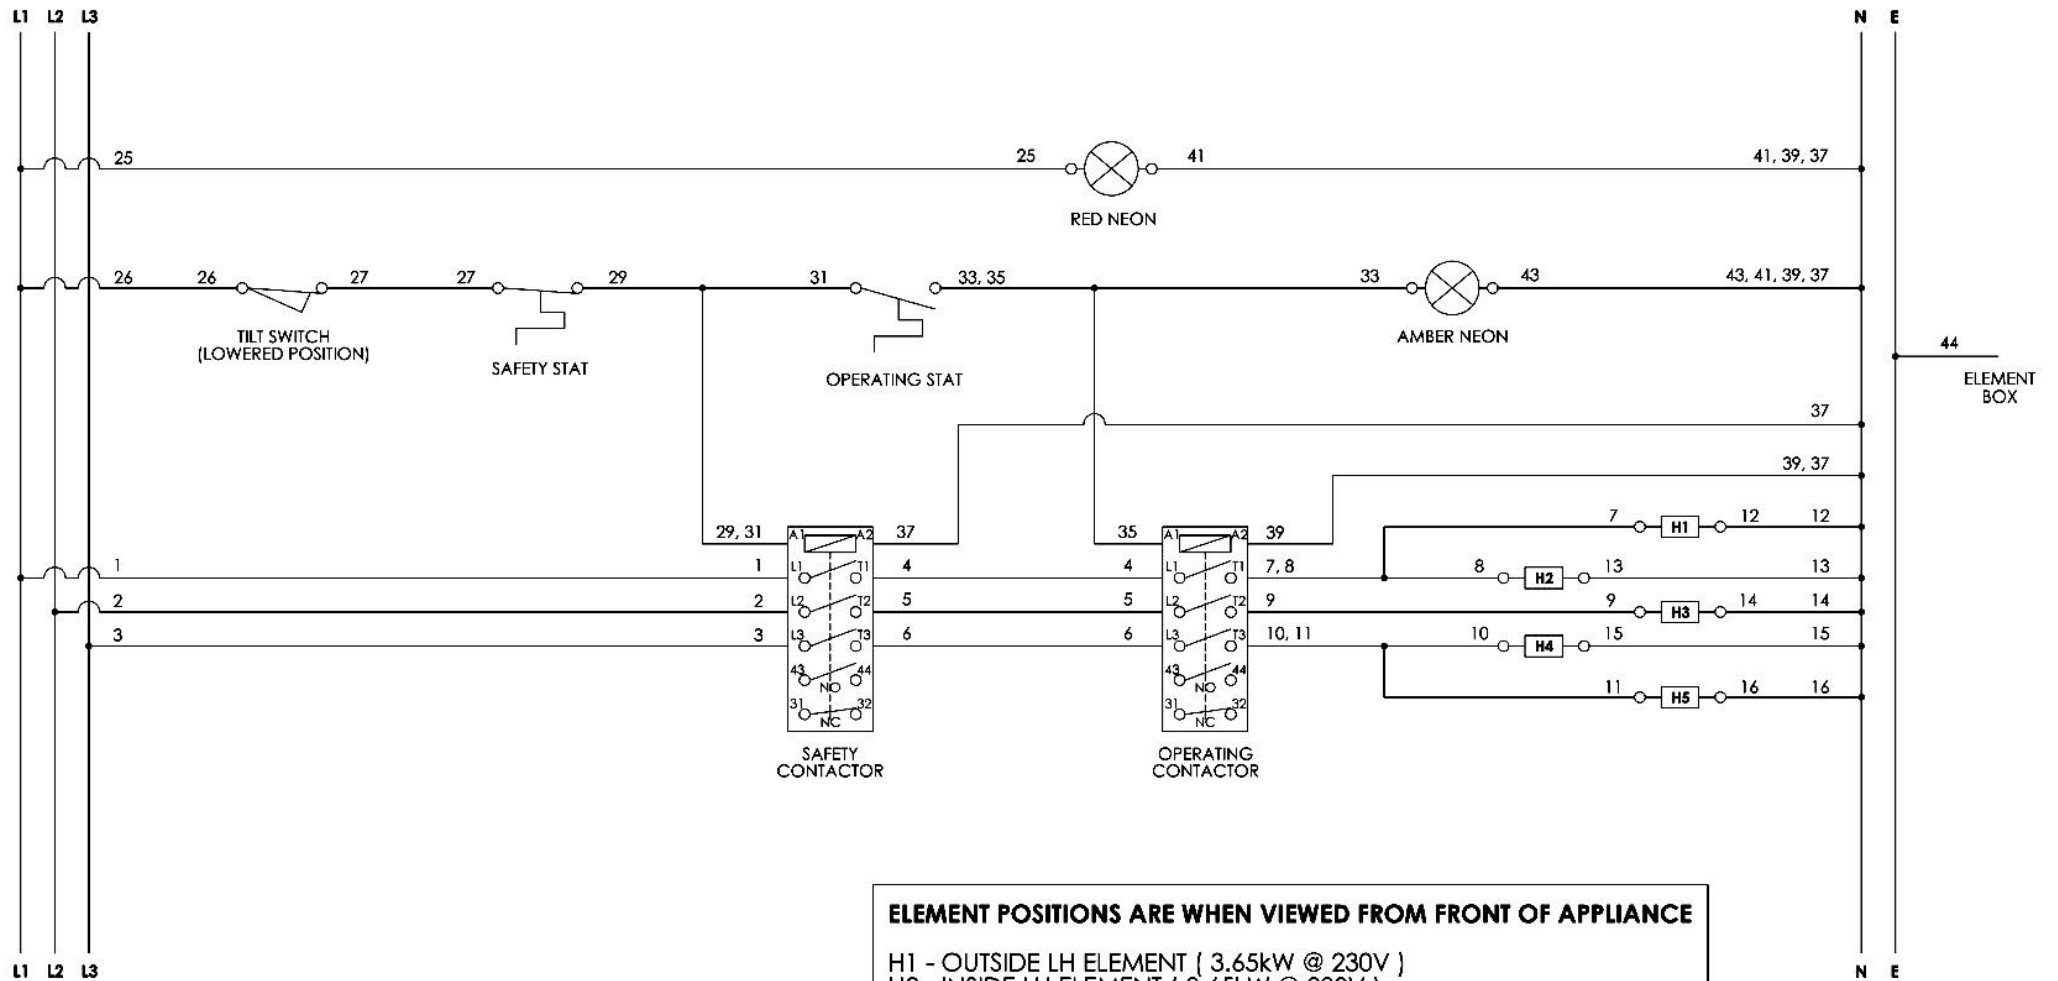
L1 L2 L3

N E

25

25 41

41, 39, 37

RED NEON

26 26 27 27 29 31 33, 35 33 43 43, 41, 39, 37

TILT SWITCH (LOWERED POSITION)

SAFETY STAT

OPERATING STAT

AMBER NEON

44

ELEMENT BOX

37

39, 37

29, 31 A1 A2 37

35 A1 A2 39

7 H1 12 12

1 1 L1 T1 4 4 L1 T1 7, 8

8 H2 13 13

2 2 L2 T2 5 5 L2 T2 9

9 H3 14 14

3 3 L3 T3 6 6 L3 T3 10, 11

10 H4 15 15

43 44 NO 43 44 NO

11 H5 16 16

31 32 NC 31 32 NC

SAFETY CONTACTOR

OPERATING CONTACTOR

ELEMENT POSITIONS ARE WHEN VIEWED FROM FRONT OF APPLIANCE

H1 - OUTSIDE LH ELEMENT ( 3.65kW @ 230V )

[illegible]

L1 L2 L3

N E